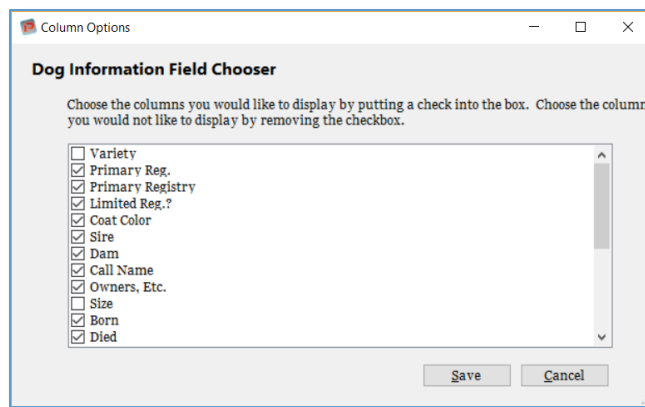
Column Options

Dog Information Field Chooser

Choose the columns you would like to display by putting a check into the box. Choose the column you would not like to display by removing the checkbox.

☐ Variety
☑ Primary Reg.
☑ Primary Registry
☑ Limited Reg.?
☑ Coat Color
☑ Sire
☑ Dam
☑ Call Name
☑ Owners, Etc.
☐ Size
☑ Born
☑ Died

Save Cancel